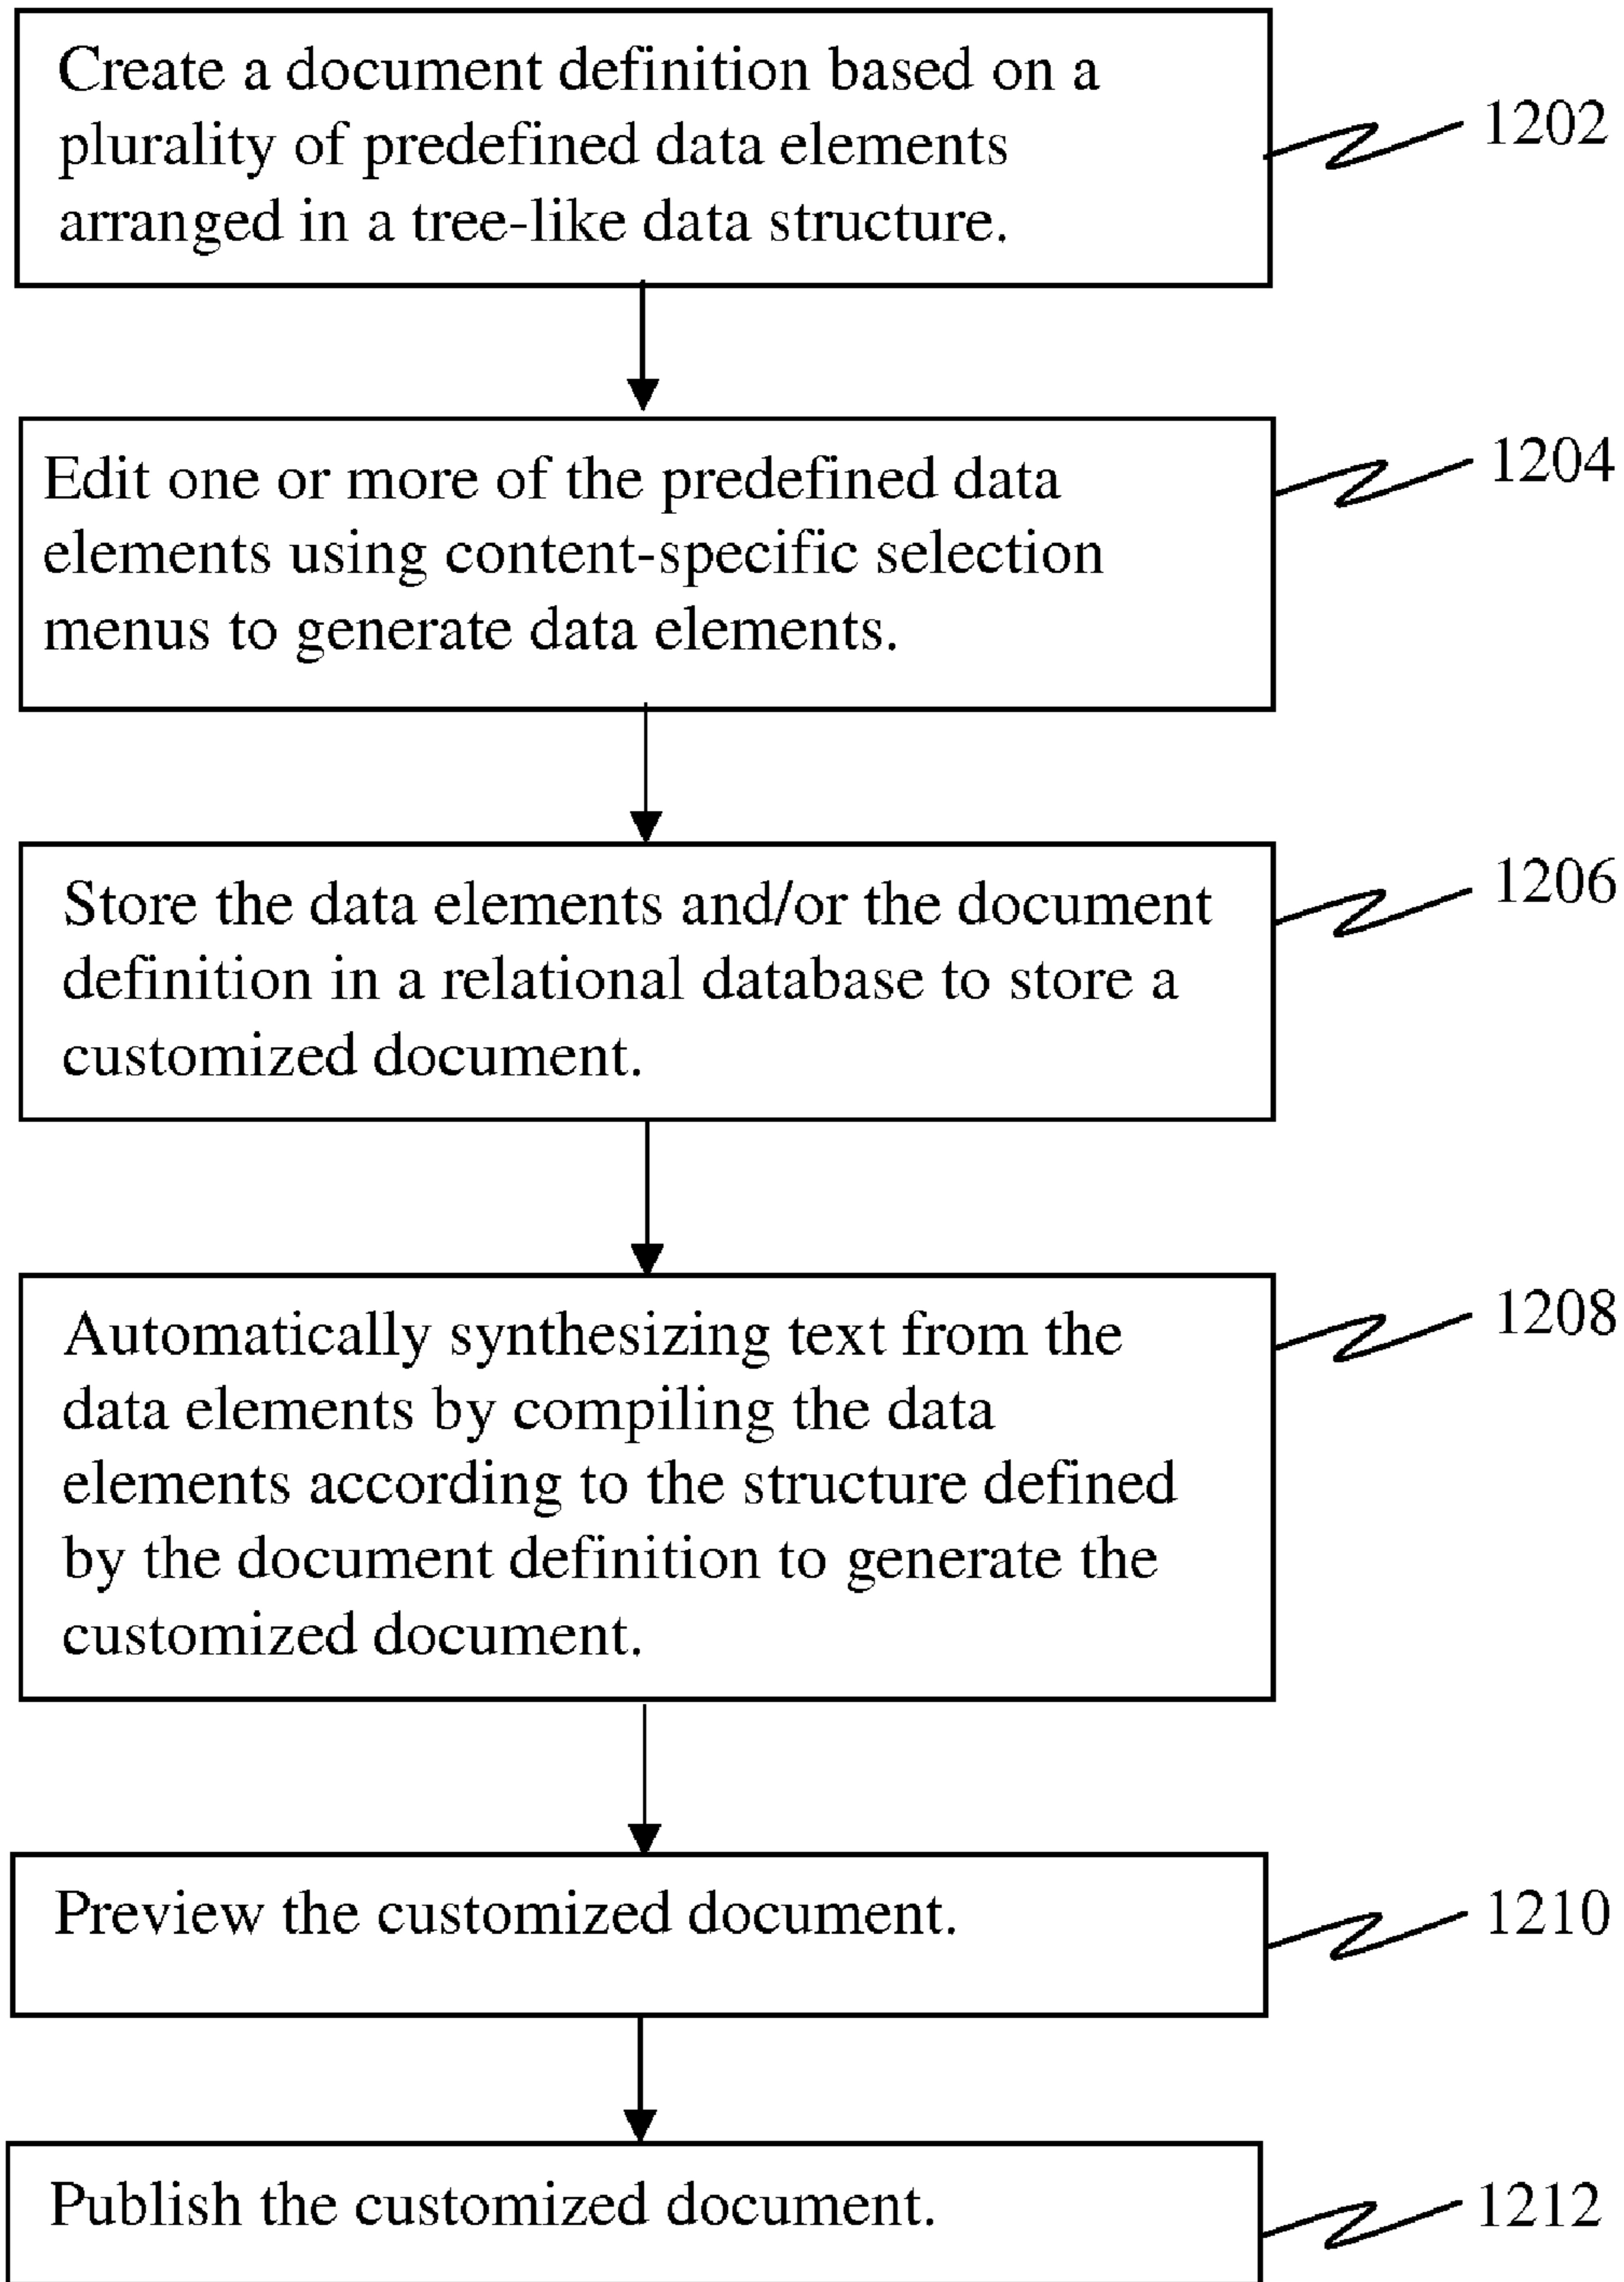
Create a document definition based on a plurality of predefined data elements arranged in a tree-like data structure.

1202

Edit one or more of the predefined data elements using content-specific selection menus to generate data elements.

1204

Store the data elements and/or the document definition in a relational database to store a customized document.

1206

Automatically synthesizing text from the data elements by compiling the data elements according to the structure defined by the document definition to generate the customized document.

1208

Preview the customized document.

1210

Publish the customized document.

1212